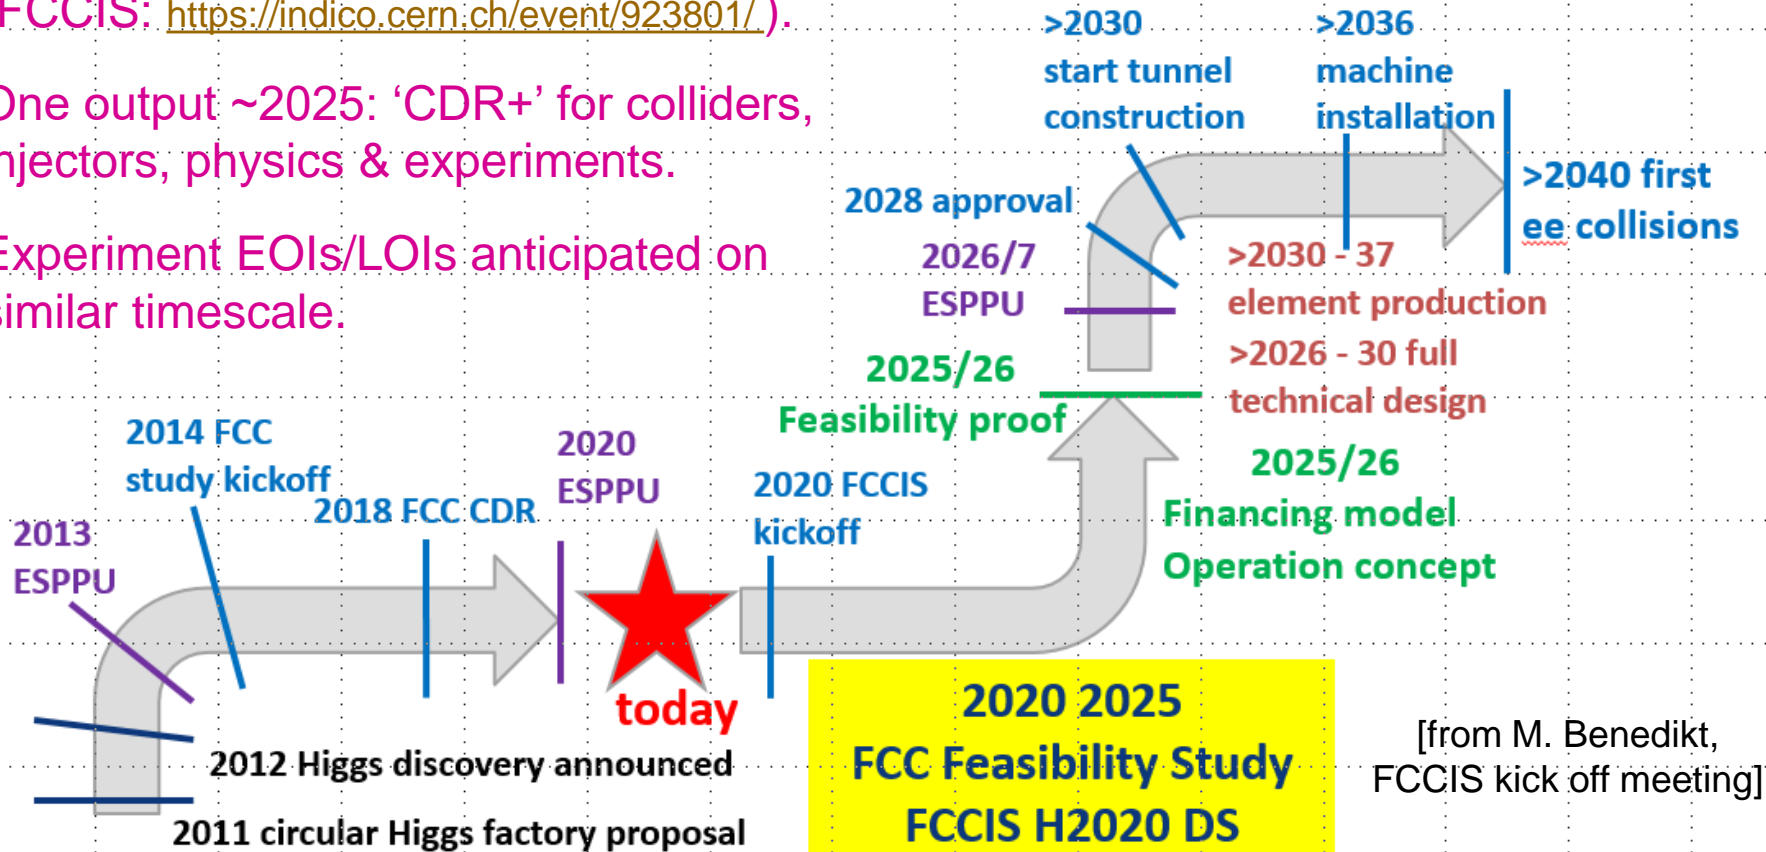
FCCIS: https://indico.cern.ch/event/923801/ ).

One output ~2025: 'CDR+' for colliders, njectors, physics & experiments.

Experiment EOIs/LOIs anticipated on similar timescale.

>2030 start tunnel construction

>2036 machine installation

>2040 first ee collisions

2028 approval

2026/7 ESPPU

>2030 - 37 element production

>2026 - 30 full technical design

2025/26 Feasibility proof

2025/26 Financing model Operation concept

2014 FCC study kickoff

2020 ESPPU

2020 FCCIS kickoff

2013 ESPPU

2018 FCC CDR

today

2012 Higgs discovery announced

2011 circular Higgs factory proposal

2020 2025
FCC Feasibility Study
FCCIS H2020 DS

[from M. Benedikt, FCCIS kick off meeting]